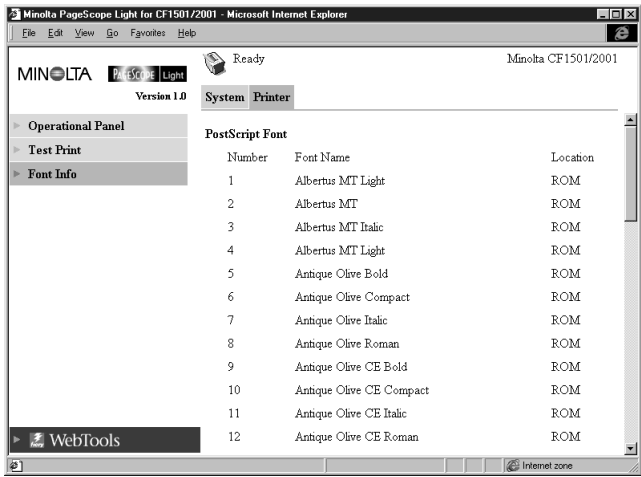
Minolta PageScope Light for CF1501/2001 - Microsoft Internet Explorer

File Edit View Go Favorites Help

MINOLTA PAGESCOPE Light

Version 1.0

Ready

Minolta CF1501/2001

System Printer

Operational Panel

Test Print

Font Info

PostScript Font

| Number | Font Name | Location |
|---|---|---|
| 1 | Albertus MT Light | ROM |
| 2 | Albertus MT | ROM |
| 3 | Albertus MT Italic | ROM |
| 4 | Albertus MT Light | ROM |
| 5 | Antique Olive Bold | ROM |
| 6 | Antique Olive Compact | ROM |
| 7 | Antique Olive Italic | ROM |
| 8 | Antique Olive Roman | ROM |
| 9 | Antique Olive CE Bold | ROM |
| 10 | Antique Olive CE Compact | ROM |
| 11 | Antique Olive CE Italic | ROM |
| 12 | Antique Olive CE Roman | ROM |

WebTools

Internet zone